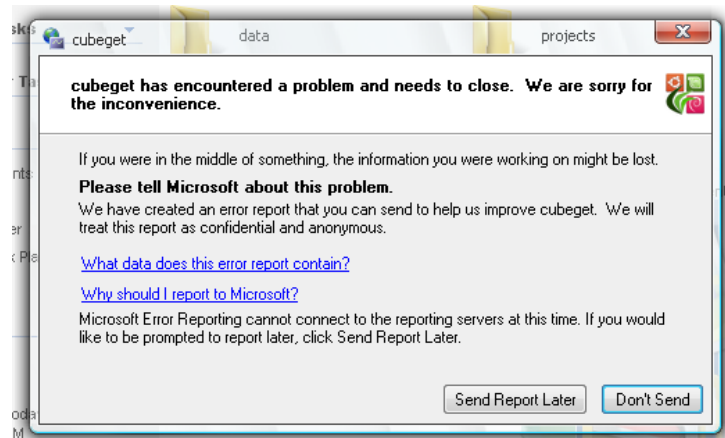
sks cubeget data projects

T

cubeget has encountered a problem and needs to close. We are sorry for the inconvenience.

nts

If you were in the middle of something, the information you were working on might be lost.

Please tell Microsoft about this problem.

er

We have created an error report that you can send to help us improve cubeget. We will treat this report as confidential and anonymous.

Pla

What data does this error report contain?

Why should I report to Microsoft?

Microsoft Error Reporting cannot connect to the reporting servers at this time. If you would like to be prompted to report later, click Send Report Later.

oda

M

Send Report Later

Don't Send